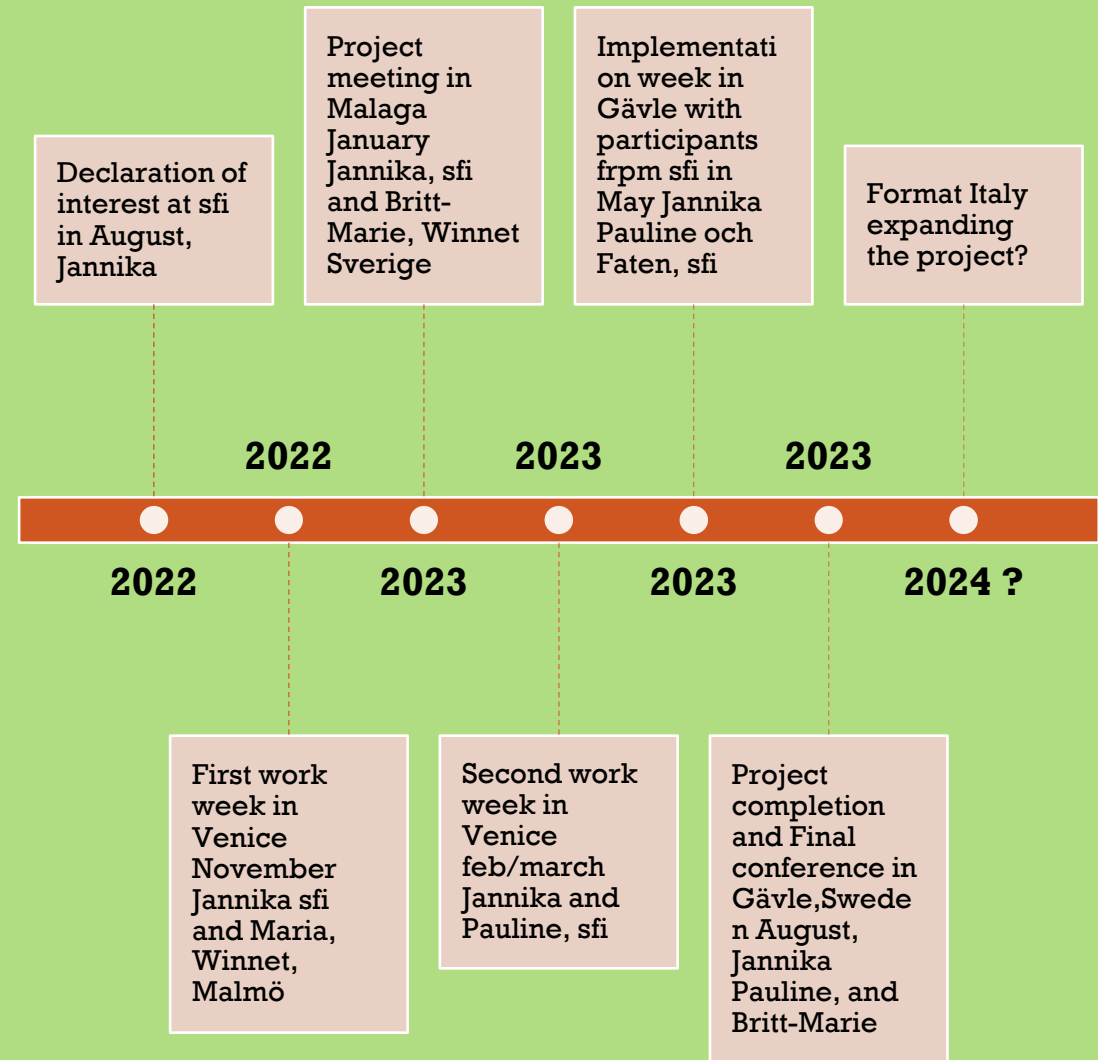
Declaration of interest at sfi in August, Jannika

Project meeting in Malaga January Jannika, sfi and Britt-Marie, Winnet Sverige

Implementation week in Gävle with participants frpm sfi in May Jannika Pauline och Faten, sfi

Format Italy expanding the project?

2022

2023

2023

2022

2023

2023

2024 ?

First work week in Venice November Jannika sfi and Maria, Winnet, Malmö

Second work week in Venice feb/march Jannika and Pauline, sfi

Project completion and Final conference in Gävle,Sweden August, Jannika Pauline, and Britt-Marie